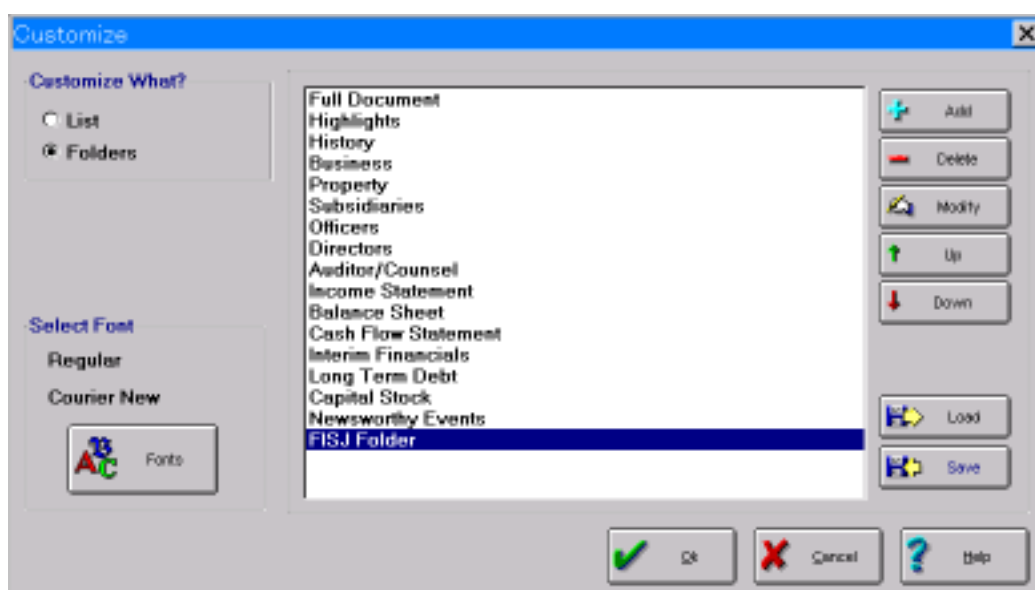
Customize

Customize What?
List
Folders

Select Font
Regular
Courier New
Fonts

Full Document
Highlights
History
Business
Property
Subsidiaries
Officers
Directors
Auditor/Counsel
Income Statement
Balance Sheet
Cash Flow Statement
Interim Financials
Long Term Debt
Capital Stock
Newsworthy Events
FISJ Folder

Add
Delete
Modify
Up
Down
Load
Save

Ok
Cancel
Help